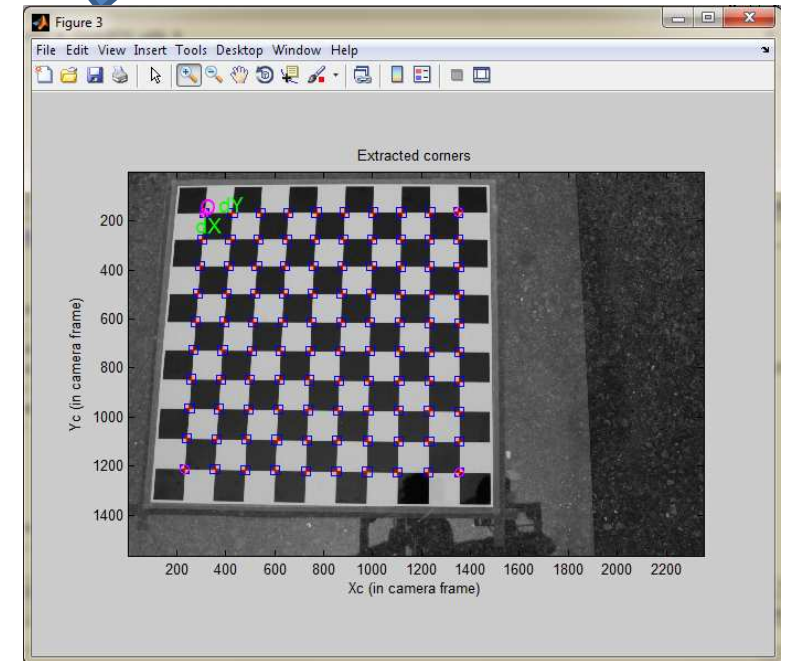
Figure 3

File Edit View Insert Tools Desktop Window Help

Extracted corners

O dY
dX

200
400
600
800
1000
1200
1400

Yc (in camera frame)

200 400 600 800 1000 1200 1400 1600 1800 2000 2200

Xc (in camera frame)